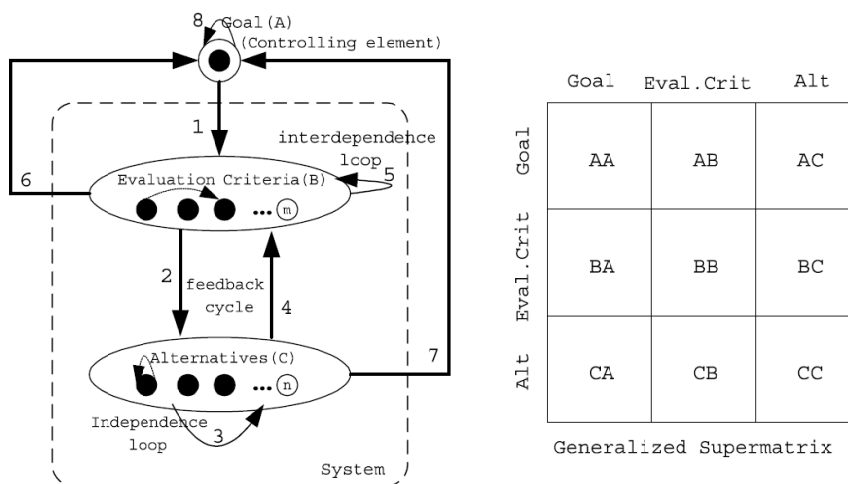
8 Goal(A)
(Controlling element)

1

interdependence
lcop

6

Evaluation Criteria(B)

5

m

2

feedback
cycle

4

Alternatives(C)

n

7

Irdependence
loop

3

System

|  | Goal | Eval.Crit | Alt |
|---|---|---|---|
| Goal | AA | AB | AC |
| Eval.Crit | BA | BB | BC |
| Alt | CA | CB | CC |

Generalized Supermatrix